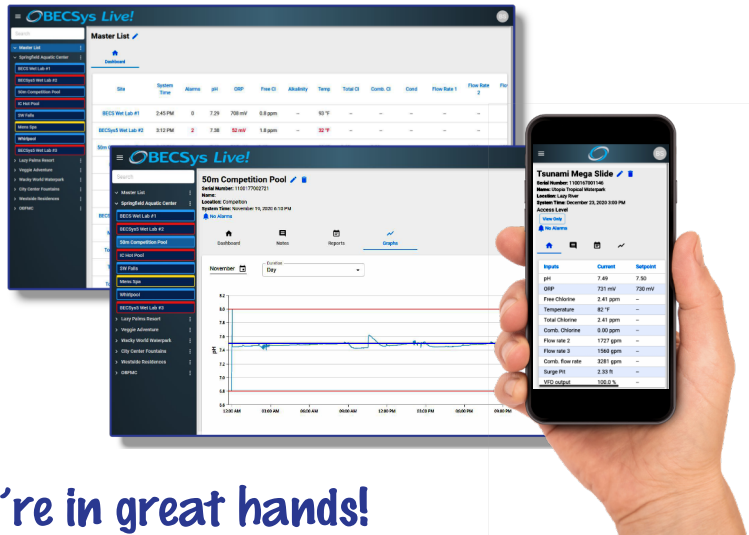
BECSys Live!

Search
Master List
Springfield Aquatic Center
BECS Wet Lab #1
BECSys5 Wet Lab #2
50m Competition Pool
IC Hot Pool
SW Falls
Memo Spa
Whirlpool
BECSys3 Wet Lab #3
Lazy Palms Resort
Veggie Adventure
Wacky World Waterpark
City Center Fountains
Westside Residences
OBPMC

Master List

Dashboard

| Site | System Time | Alarms | pH | ORP | Free Cl | Alkalinity | Temp | Total Cl | Comb. Cl | Cond | Flow Rate 1 | Flow Rate 2 |
|---|---|---|---|---|---|---|---|---|---|---|---|---|
| BECS Wet Lab #1 | 2:45 PM | 0 | 7.29 | 708 mV | 0.9 ppm | -- | 93 °F | -- | -- | -- | -- | -- |
| BECSys5 Wet Lab #2 | 3:12 PM | 2 | 7.38 | 52 mV | 1.8 ppm | -- | 32 °F | -- | -- | -- | -- | -- |

BECSys Live!

Search
Master List
Springfield Aquatic Center
BECS Wet Lab #1
BECSys5 Wet Lab #2
50m Competition Pool
IC Hot Pool
SW Falls
Memo Spa
Whirlpool
BECSys3 Wet Lab #3
Lazy Palms Resort
Veggie Adventure
Wacky World Waterpark
City Center Fountains
Westside Residences
OBPMC

50m Competition Pool
Serial Number: 1100177002721
Name:
Location: Competition
System Time: November 11, 2020 6:10 PM
No Alarms

Dashboard Notes Reports Graphs

November
Duration
Day

pH

9.0
8.8
8.0
7.6
7.4
7.2
7.0
6.8
6.6

12:00 AM 03:00 AM 06:00 AM 09:00 AM 12:00 PM 03:00 PM 06:00 PM 09:00 PM

Tsunami Mega Slide
Serial Number: 1100167001146
Name: Utopia Tropical Waterpark
Location: Lazy River
System Time: December 23, 2020 3:00 PM
Access Level
View Only
No Alarms

| Inputs | Current | Setpoint |
|---|---|---|
| pH | 7.49 | 7.50 |
| ORP | 731 mV | 730 mV |
| Free Chlorine | 2.41 ppm | -- |
| Temperature | 82 °F | -- |
| Total Chlorine | 2.41 ppm | -- |
| Comb. Chlorine | 0.00 ppm | -- |
| Flow rate 2 | 1727 gpm | -- |
| Flow rate 3 | 1560 gpm | -- |
| Comb. flow rate | 3281 gpm | -- |
| Surge Pit | 2.33 ft | -- |
| VFD output | 100.0 % | -- |

're in great hands!